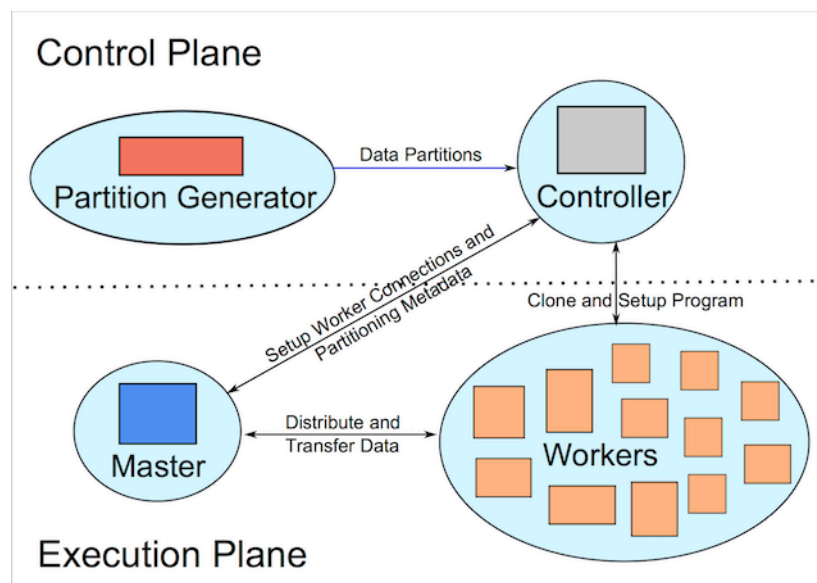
Control Plane

Partition Generator

Data Partitions

Controller

Setup Worker Connections and Partitioning Metadata

Clone and Setup Program

Master

Distribute and Transfer Data

Workers

Execution Plane